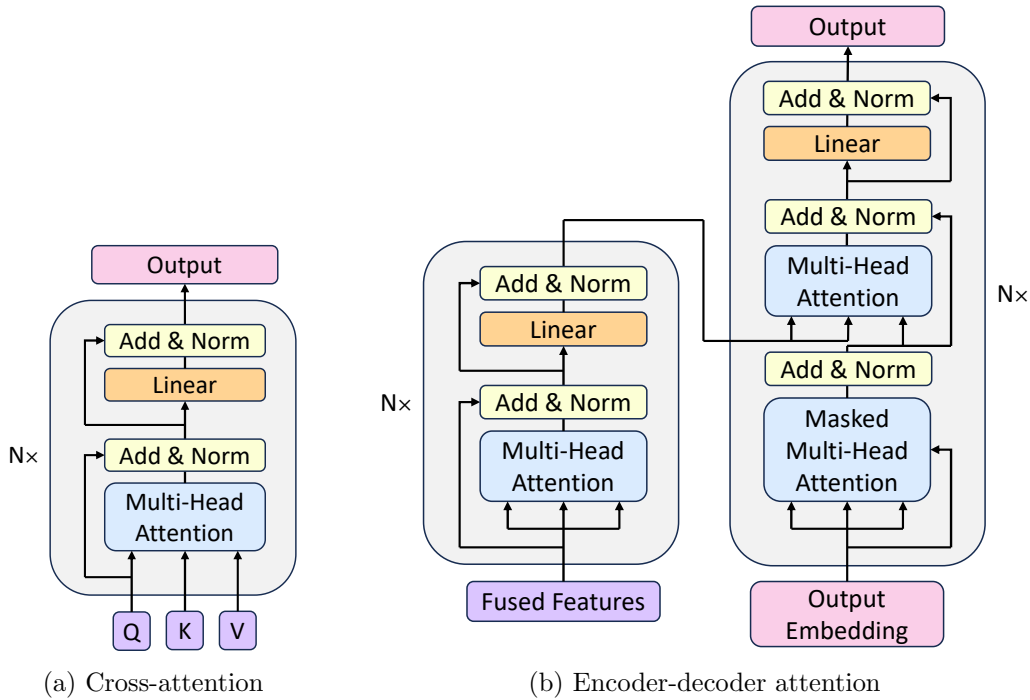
Output

Add & Norm

Linear

Add & Norm

Multi-Head Attention

N×

Q K V

(a) Cross-attention

Add & Norm

Linear

Add & Norm

Multi-Head Attention

N×

Fused Features

Output

Add & Norm

Linear

Add & Norm

Multi-Head Attention

Add & Norm

Masked Multi-Head Attention

N×

Output Embedding

(b) Encoder-decoder attention